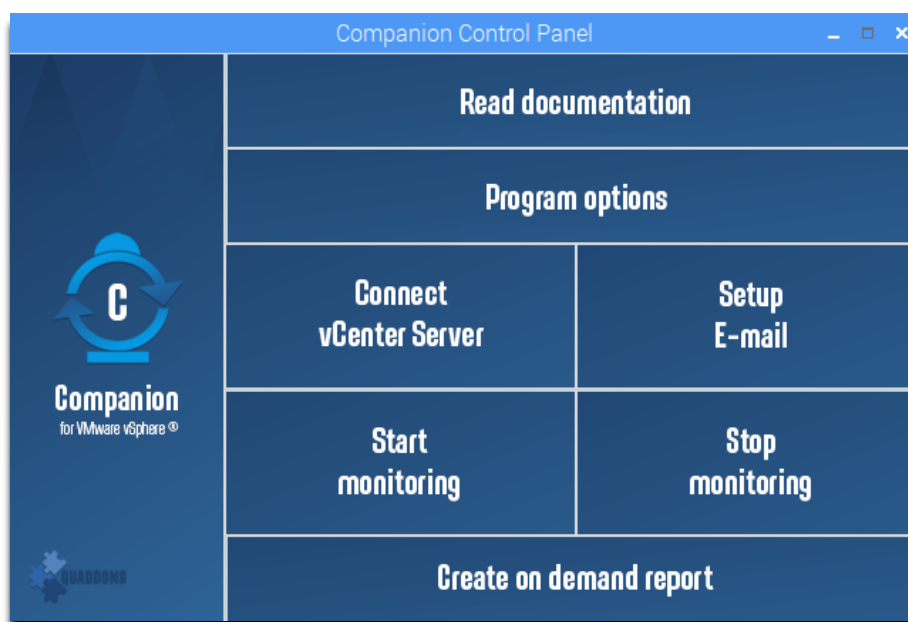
Companion Control Panel

C

Companion
for VMware vSphere ®

QUADBOND

Read documentation

Program options

Connect
vCenter Server

Setup
E-mail

Start
monitoring

Stop
monitoring

Create on demand report